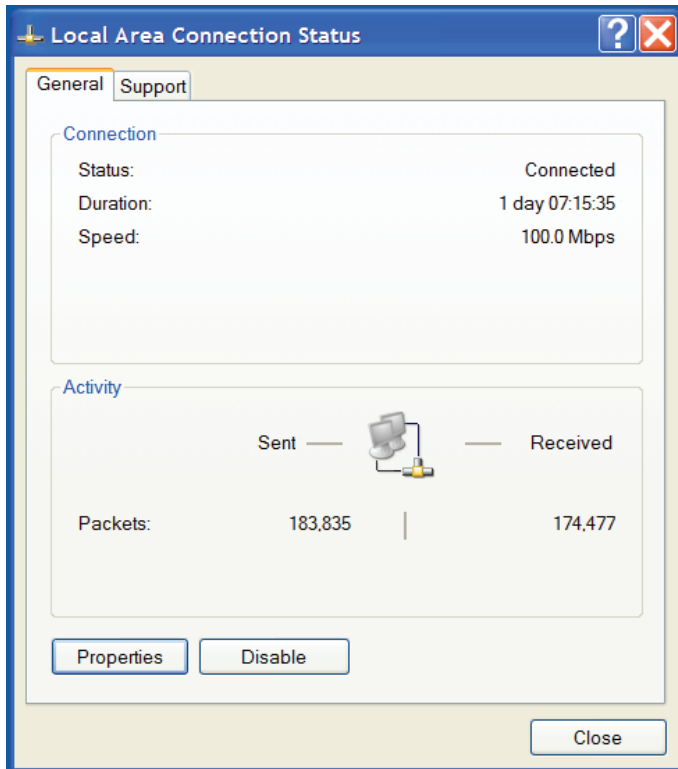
Local Area Connection Status

General Support

Connection

Status: Connected

Duration: 1 day 07:15:35

Speed: 100.0 Mbps

Activity

Sent — — Received

Packets: 183,835 174,477

Properties Disable

Close